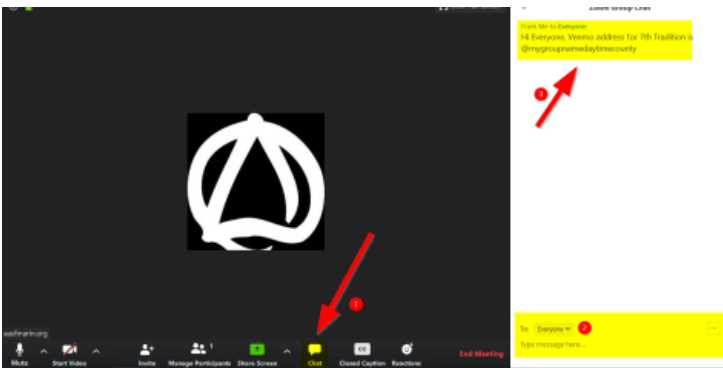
Zoom Group Chat

From Me to Everyone:
Hi Everyone, Venmo address for 7th Tradition is @mygroupnamedaytimecounty

3

aasfmarin.org

1

Mute
Start Video
Invite
Manage Participants 1
Share Screen
Chat
Closed Caption
Reactions
End Meeting

To: Everyone
2
Type message here...